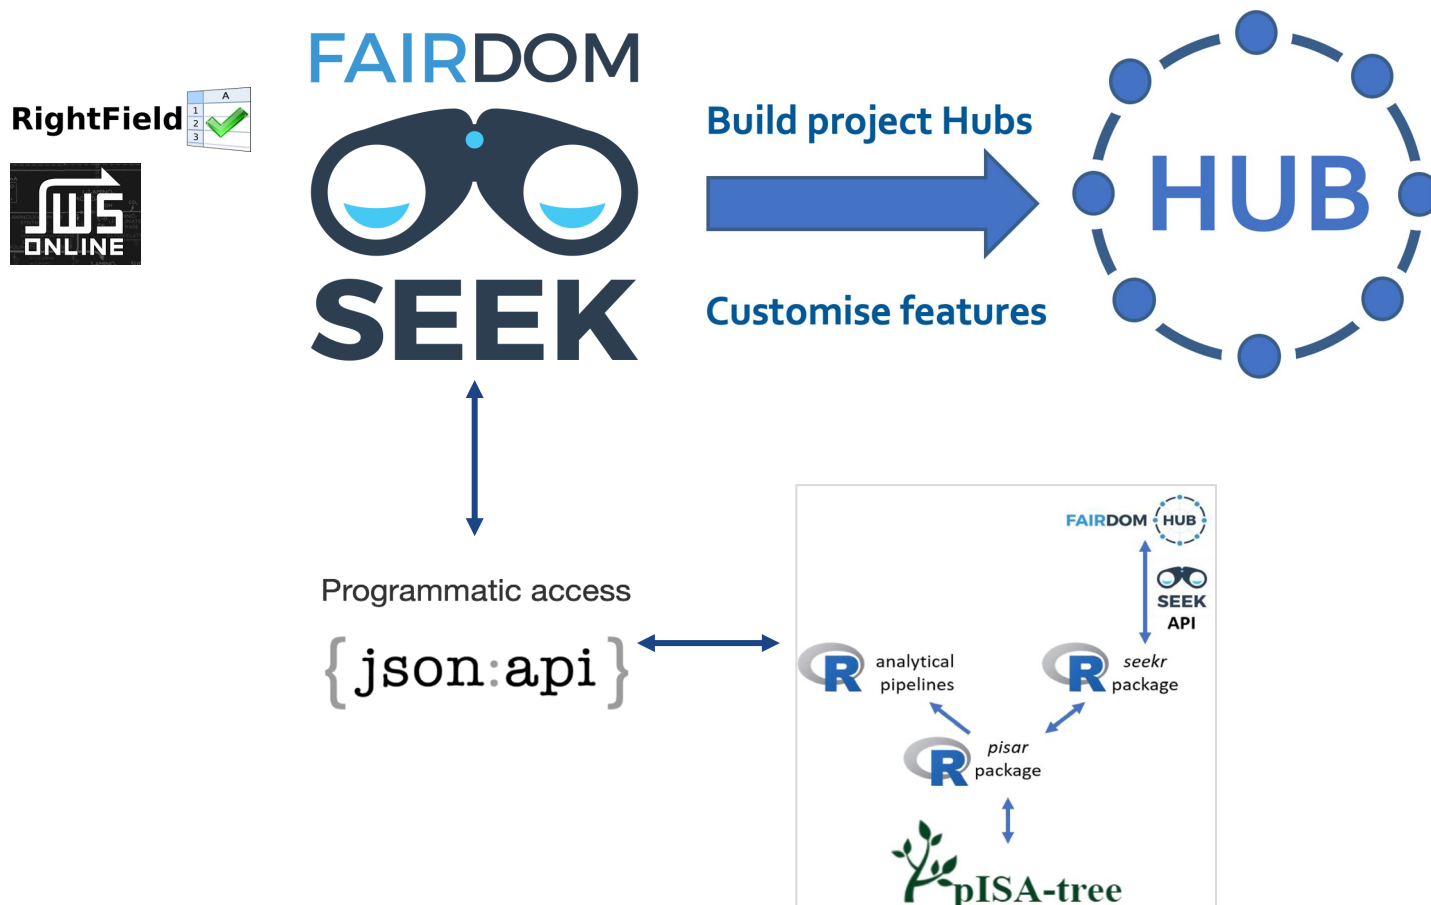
RightField

A
1
2
3

JWS
ONLINE

FAIRDOM

SEEK

Build project Hubs

Customise features

HUB

Programmatic access

{json:api}

FAIRDOM HUB

SEEK
API

R analytical pipelines

R seekr package

R pisar package

pISA-tree